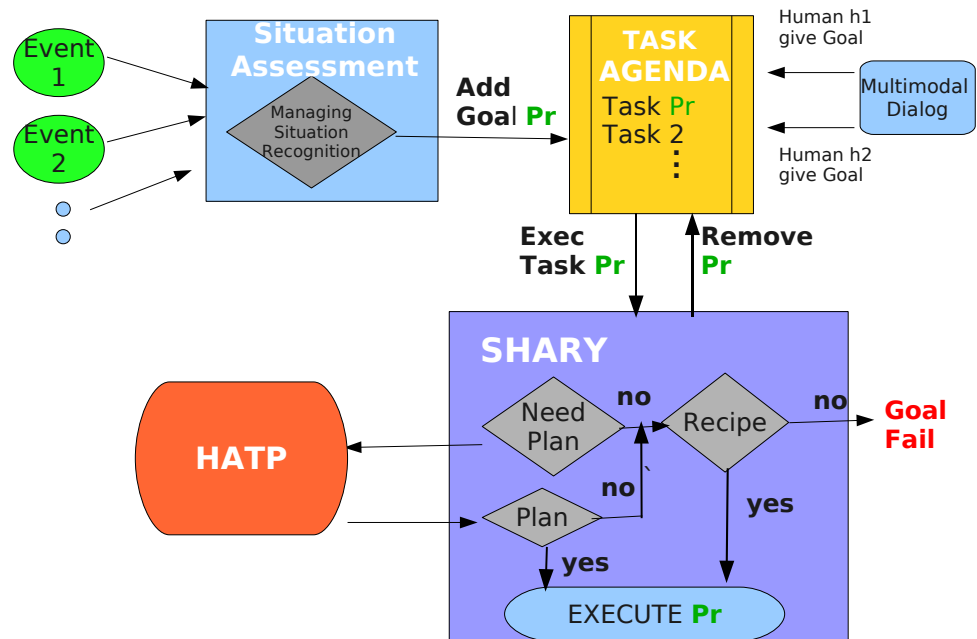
Event 1

Event 2

Situation Assessment

Managing Situation Recognition

Add Goal Pr

TASK AGENDA

Task Pr

Task 2

⋮

Human h1 give Goal

Multimodal Dialog

Human h2 give Goal

Exec Task Pr

Remove Pr

SHARY

Need Plan

no

Recipe

no

Goal Fail

HATP

no

Plan

yes

yes

EXECUTE Pr